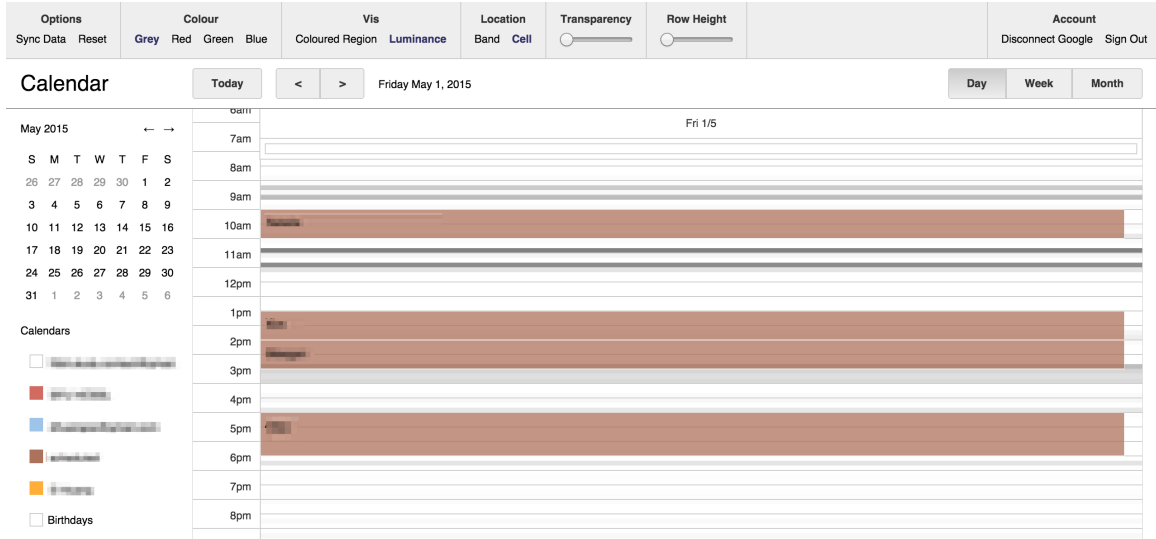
| Options | Colour | Vis | Location | Transparency | Row Height | Account |
|---|---|---|---|---|---|---|
| Sync Data Reset | Grey Red Green Blue | Coloured Region Luminance | Band Cell | | | Disconnect Google Sign Out |

Calendar

Today < > Friday May 1, 2015

Day Week Month

May 2015 ← →

| S | M | T | W | T | F | S |
|---|---|---|---|---|---|---|
| 26 | 27 | 28 | 29 | 30 | 1 | 2 |
| 3 | 4 | 5 | 6 | 7 | 8 | 9 |
| 10 | 11 | 12 | 13 | 14 | 15 | 16 |
| 17 | 18 | 19 | 20 | 21 | 22 | 23 |
| 24 | 25 | 26 | 27 | 28 | 29 | 30 |
| 31 | 1 | 2 | 3 | 4 | 5 | 6 |

Calendars

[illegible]
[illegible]
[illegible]
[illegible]
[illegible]
Birthdays

Fri 1/5

6am
7am
8am
9am
10am
11am
12pm
1pm
2pm
3pm
4pm
5pm
6pm
7pm
8pm

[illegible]
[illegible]
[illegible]
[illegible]